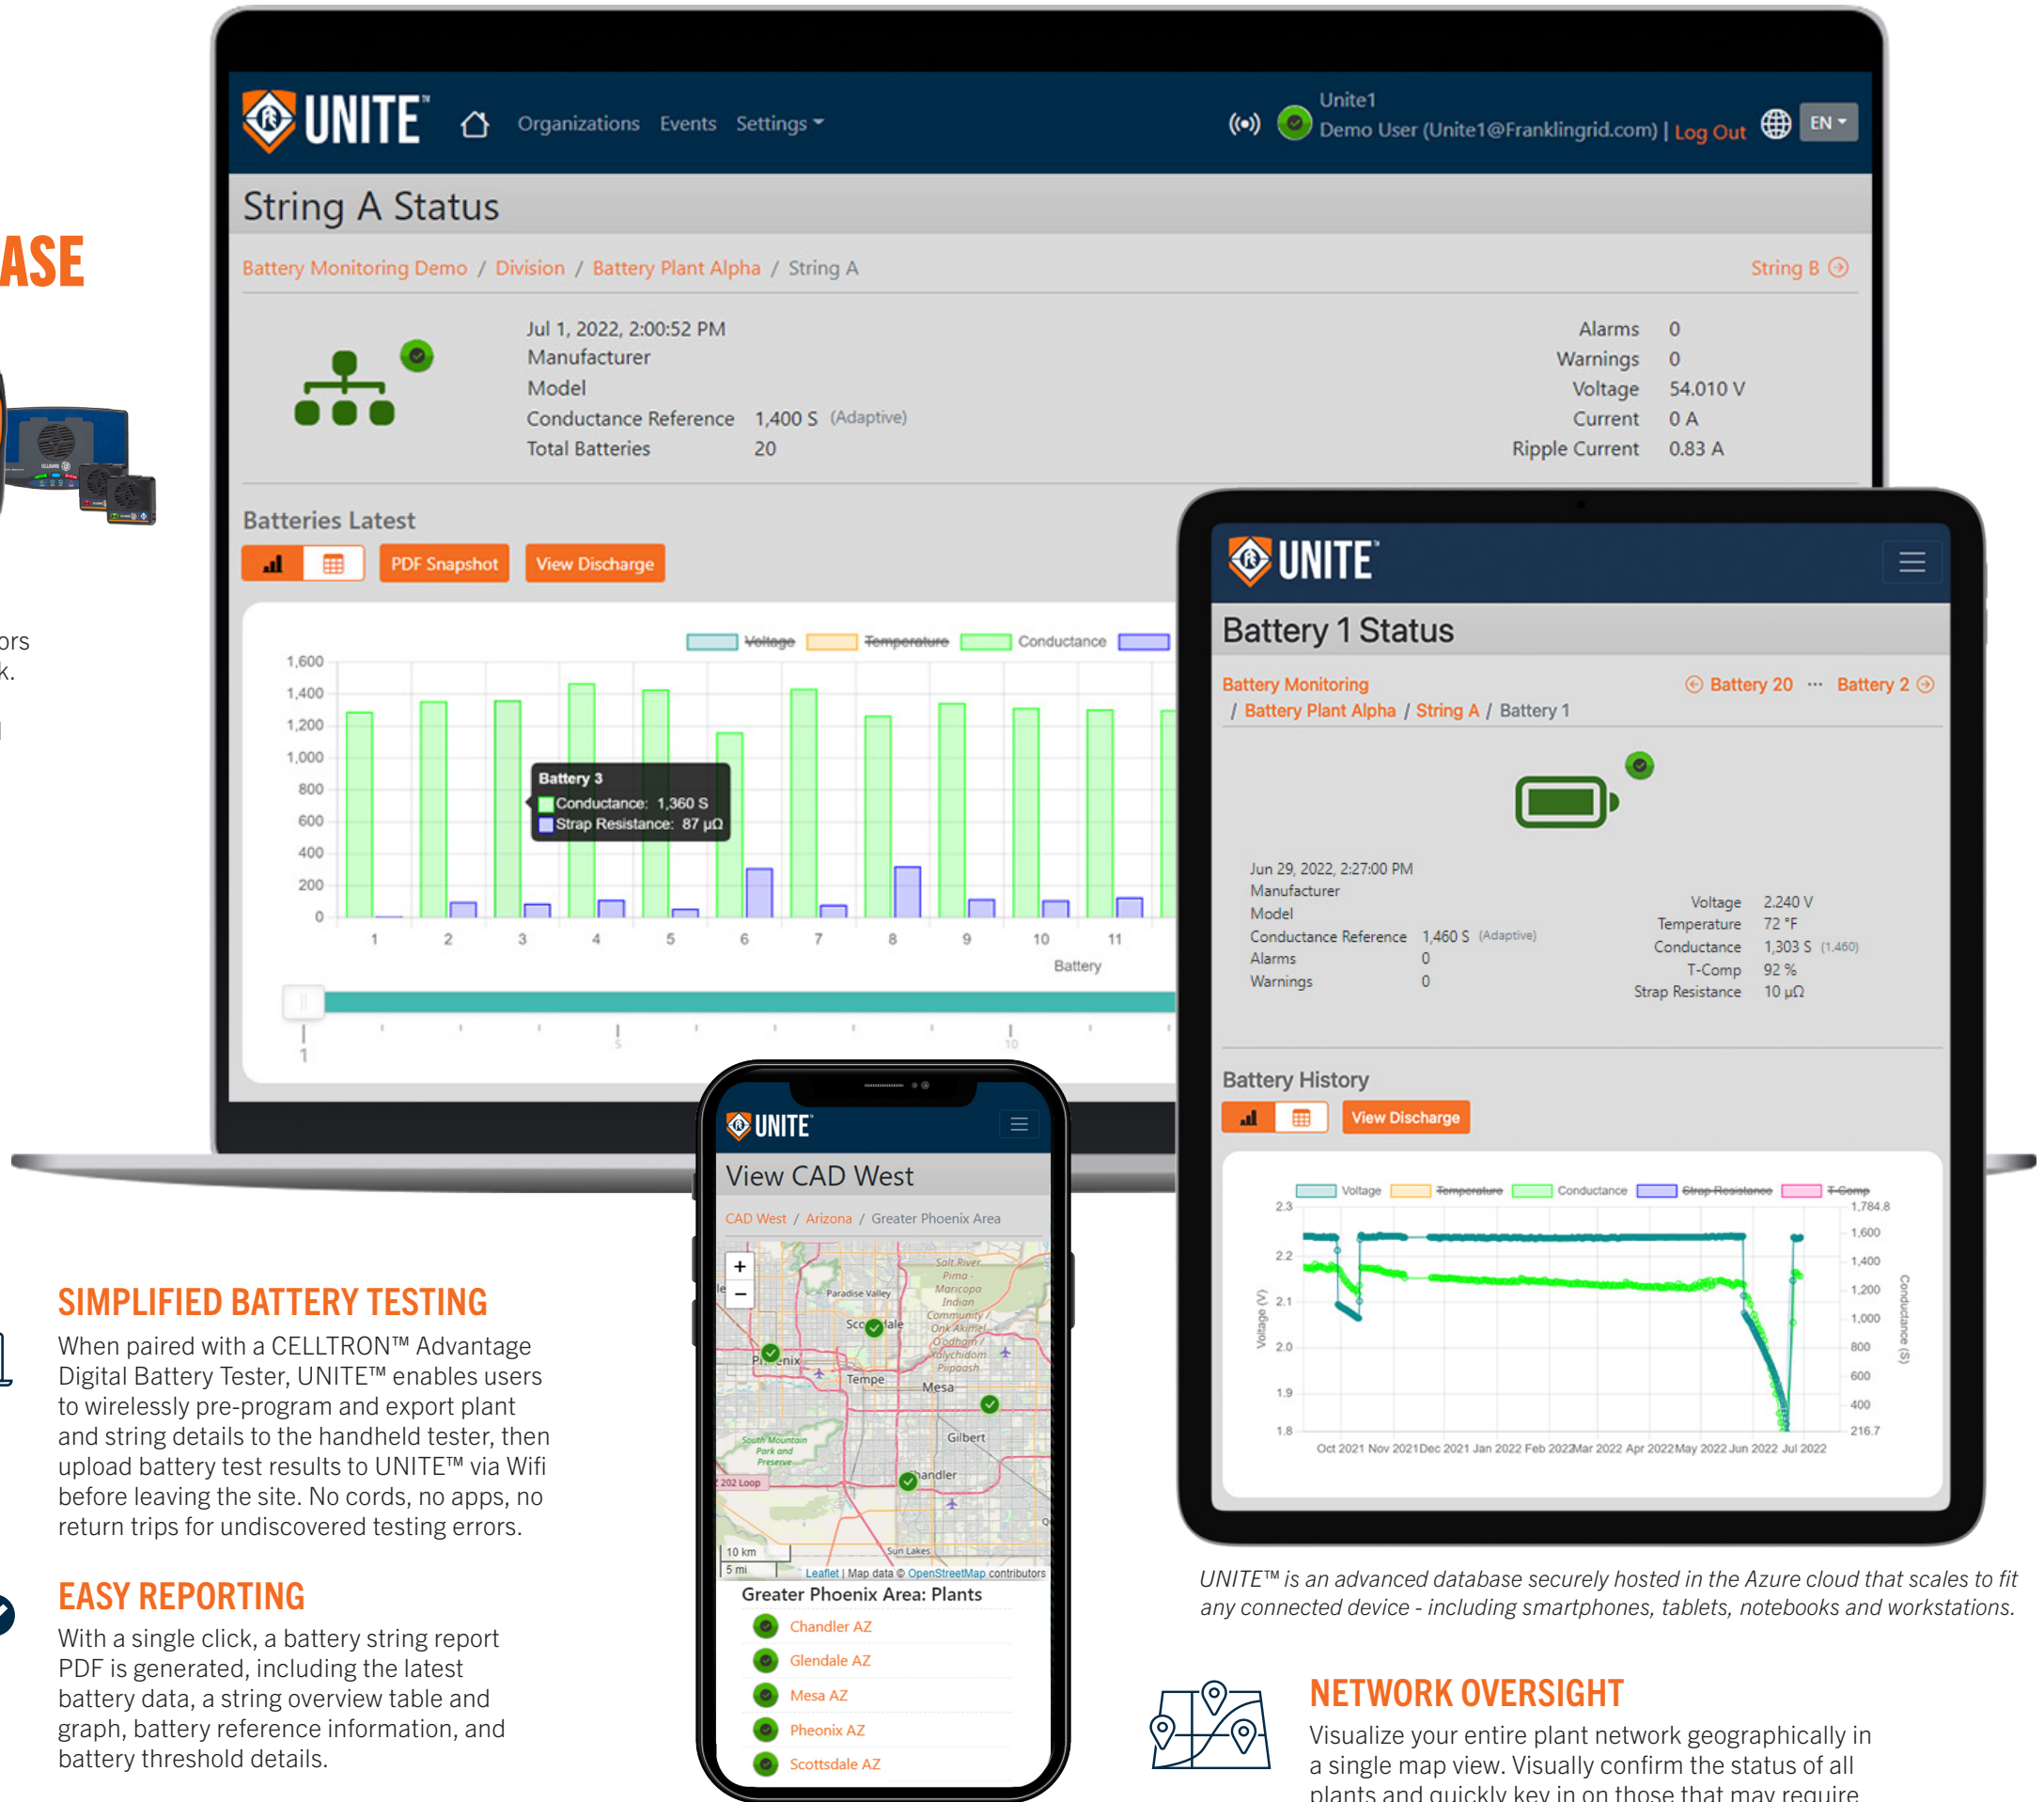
ASE

ors
k.

UNITE™ Organizations Events Settings

Unite1
Demo User (Unite1@Franklingrid.com) | Log Out EN

String A Status

Battery Monitoring Demo / Division / Battery Plant Alpha / String A String B

Jul 1, 2022, 2:00:52 PM
Manufacturer
Model
Conductance Reference 1,400 S (Adaptive)
Total Batteries 20

Alarms 0
Warnings 0
Voltage 54.010 V
Current 0 A
Ripple Current 0.83 A

Batteries Latest

PDF Snapshot View Discharge

Voltage Temperature Conductance

1,600 1,400 1,200 1,000 800 600 400 200 0

Battery 3
Conductance: 1,360 S
Strap Resistance: 87 µΩ

1 2 3 4 5 6 7 8 9 10 11
Battery

1 5 10

UNITE™

Battery 1 Status

Battery Monitoring Battery 20 ··· Battery 2
/ Battery Plant Alpha / String A / Battery 1

Jun 29, 2022, 2:27:00 PM
Manufacturer
Model
Conductance Reference 1,460 S (Adaptive)
Alarms 0
Warnings 0

Voltage 2.240 V
Temperature 72 °F
Conductance 1,303 S (1,460)
T-Comp 92 %
Strap Resistance 10 µΩ

Battery History

View Discharge

Voltage Temperature Conductance Strap Resistance T-Comp

2.3 2.2 2.1 2.0 1.9 1.8
Voltage (V)

1,784.8 1,600 1,400 1,200 1,000 800 600 400 216.7
Conductance (S)

Oct 2021 Nov 2021 Dec 2021 Jan 2022 Feb 2022 Mar 2022 Apr 2022 May 2022 Jun 2022 Jul 2022

UNITE™

View CAD West

CAD West / Arizona / Greater Phoenix Area

+ −
Paradise Valley Salt River Pima-Maricopa Indian Community Scottsdale Phoenix Tempe Mesa Gilbert Chandler South Mountain Park and Preserve 202 Loop Sun Lakes
10 km 5 mi Leaflet | Map data © OpenStreetMap contributors

Greater Phoenix Area: Plants
Chandler AZ
Glendale AZ
Mesa AZ
Pheonix AZ
Scottsdale AZ

SIMPLIFIED BATTERY TESTING

When paired with a CELLTRON™ Advantage Digital Battery Tester, UNITE™ enables users to wirelessly pre-program and export plant and string details to the handheld tester, then upload battery test results to UNITE™ via Wifi before leaving the site. No cords, no apps, no return trips for undiscovered testing errors.

EASY REPORTING

With a single click, a battery string report PDF is generated, including the latest battery data, a string overview table and graph, battery reference information, and battery threshold details.

UNITE™ is an advanced database securely hosted in the Azure cloud that scales to fit any connected device - including smartphones, tablets, notebooks and workstations.

NETWORK OVERSIGHT

Visualize your entire plant network geographically in a single map view. Visually confirm the status of all plants and quickly key in on those that may require